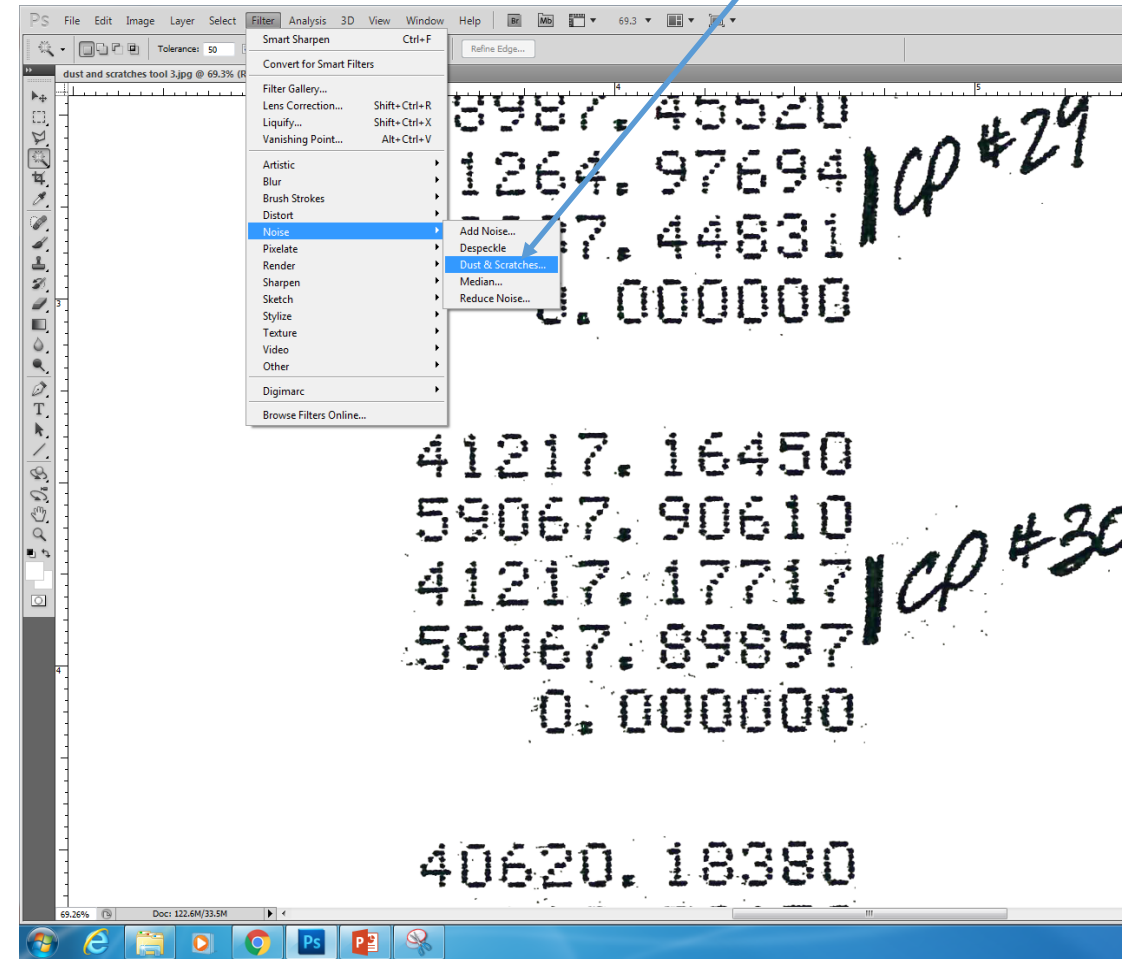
Ps File Edit Image Layer Select Filter Analysis 3D View Window Help Br Mb 69.3

Tolerance: 50 Refine Edge...

dust and scratches tool 3.jpg @ 69.3% (R

Smart Sharpen Ctrl+F
Convert for Smart Filters
Filter Gallery...
Lens Correction... Shift+Ctrl+R
Liquify... Shift+Ctrl+X
Vanishing Point... Alt+Ctrl+V
Artistic
Blur
Brush Strokes
Distort
Noise
Pixelate
Render
Sharpen
Sketch
Stylize
Texture
Video
Other
Digimarc
Browse Filters Online...

Add Noise...
Despeckle
Dust & Scratches...
Median...
Reduce Noise...

8987. 45520
1264. 97694
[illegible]7. 44831
0. 000000
CP #29

41217. 16450
59067. 90610
41217. 17717
59067. 89897
0. 000000
CP #30

40620. 18380

69.26% Doc: 122.6M/33.5M